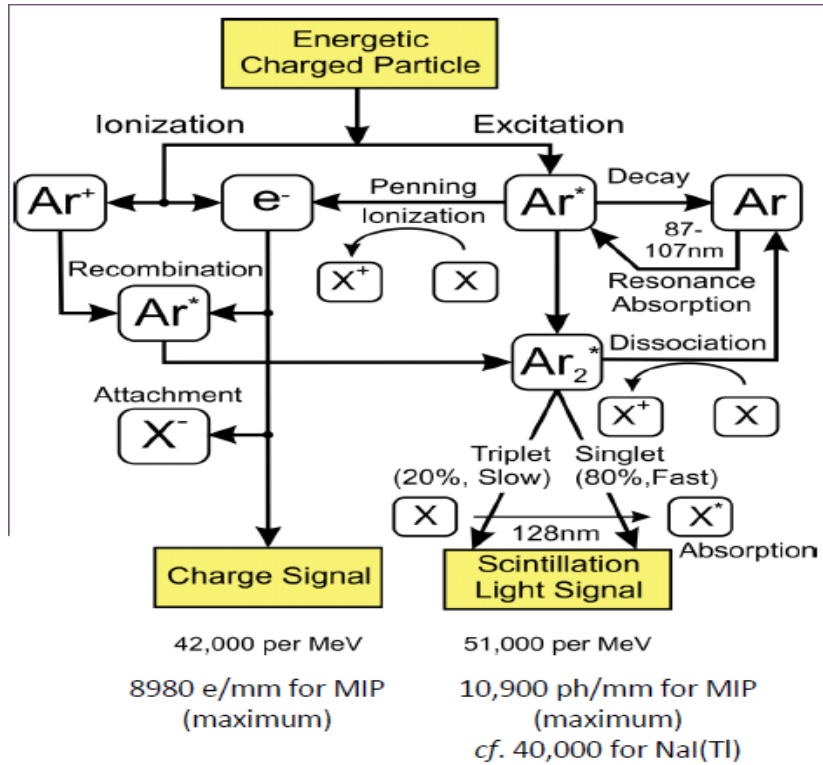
Energetic Charged Particle

Ionization

Excitation

$Ar^+$

$e^-$

Penning Ionization

$Ar^*$

Decay

Ar

87-107nm

$X^+$

X

Resonance Absorption

Recombination

$Ar^*$

$Ar_2^*$

Dissociation

Attachment

$X^-$

$X^+$

X

Triplet (20%, Slow)

Singlet (80%,Fast)

X

128nm

$X^*$

Absorption

Charge Signal

Scintillation Light Signal

42,000 per MeV

51,000 per MeV

8980 e/mm for MIP (maximum)

10,900 ph/mm for MIP (maximum)
cf. 40,000 for NaI(Tl)